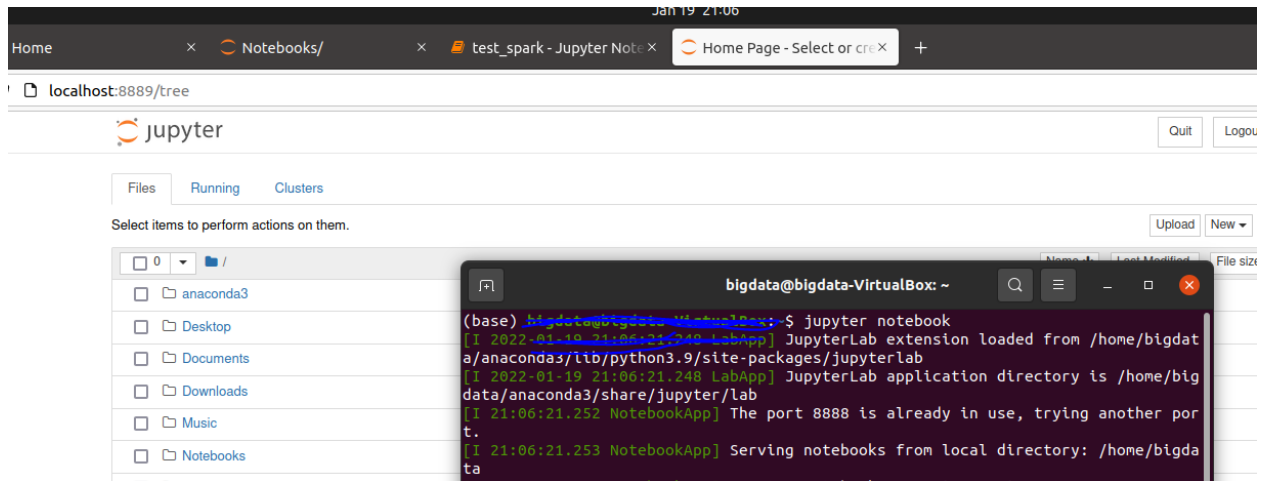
Jan 19 21:06

Home × Notebooks/ × test_spark - Jupyter Note × Home Page - Select or cre × +

localhost:8889/tree

jupyter

Quit Logou

Files Running Clusters

Select items to perform actions on them.

Upload New

0 /

Name Last Modified File size

anaconda3
Desktop
Documents
Downloads
Music
Notebooks

bigdata@bigdata-VirtualBox: ~

(base) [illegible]:~$ jupyter notebook
[I 2022-01-19 21:06:21.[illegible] LabApp] JupyterLab extension loaded from /home/bigdata/anaconda3/lib/python3.9/site-packages/jupyterlab
[I 2022-01-19 21:06:21.248 LabApp] JupyterLab application directory is /home/bigdata/anaconda3/share/jupyter/lab
[I 21:06:21.252 NotebookApp] The port 8888 is already in use, trying another port.
[I 21:06:21.253 NotebookApp] Serving notebooks from local directory: /home/bigdata